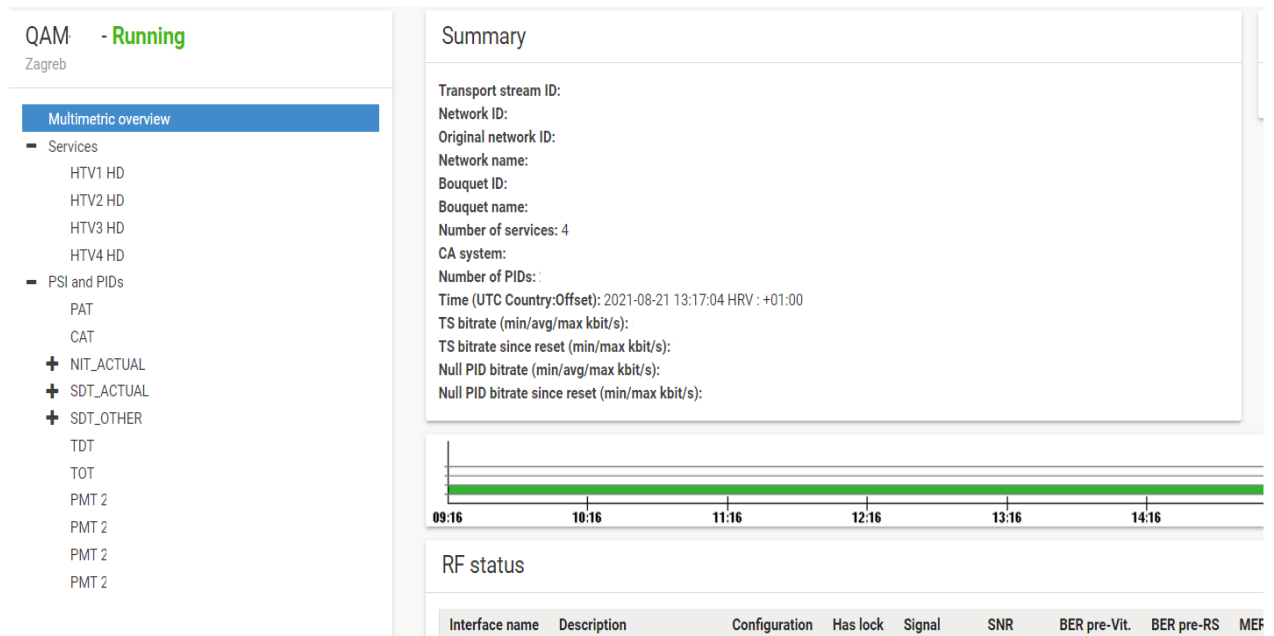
QAM - Running
Zagreb

Multimetric overview
− Services
HTV1 HD
HTV2 HD
HTV3 HD
HTV4 HD
− PSI and PIDs
PAT
CAT
+ NIT_ACTUAL
+ SDT_ACTUAL
+ SDT_OTHER
TDT
TOT
PMT 2
PMT 2
PMT 2
PMT 2

Summary

Transport stream ID:
Network ID:
Original network ID:
Network name:
Bouquet ID:
Bouquet name:
Number of services: 4
CA system:
Number of PIDs:
Time (UTC Country:Offset): 2021-08-21 13:17:04 HRV : +01:00
TS bitrate (min/avg/max kbit/s):
TS bitrate since reset (min/max kbit/s):
Null PID bitrate (min/avg/max kbit/s):
Null PID bitrate since reset (min/max kbit/s):

09:16 10:16 11:16 12:16 13:16 14:16

RF status

| Interface name | Description | Configuration | Has lock | Signal | SNR | BER pre-Vit. | BER pre-RS | ME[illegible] |
|---|---|---|---|---|---|---|---|---|